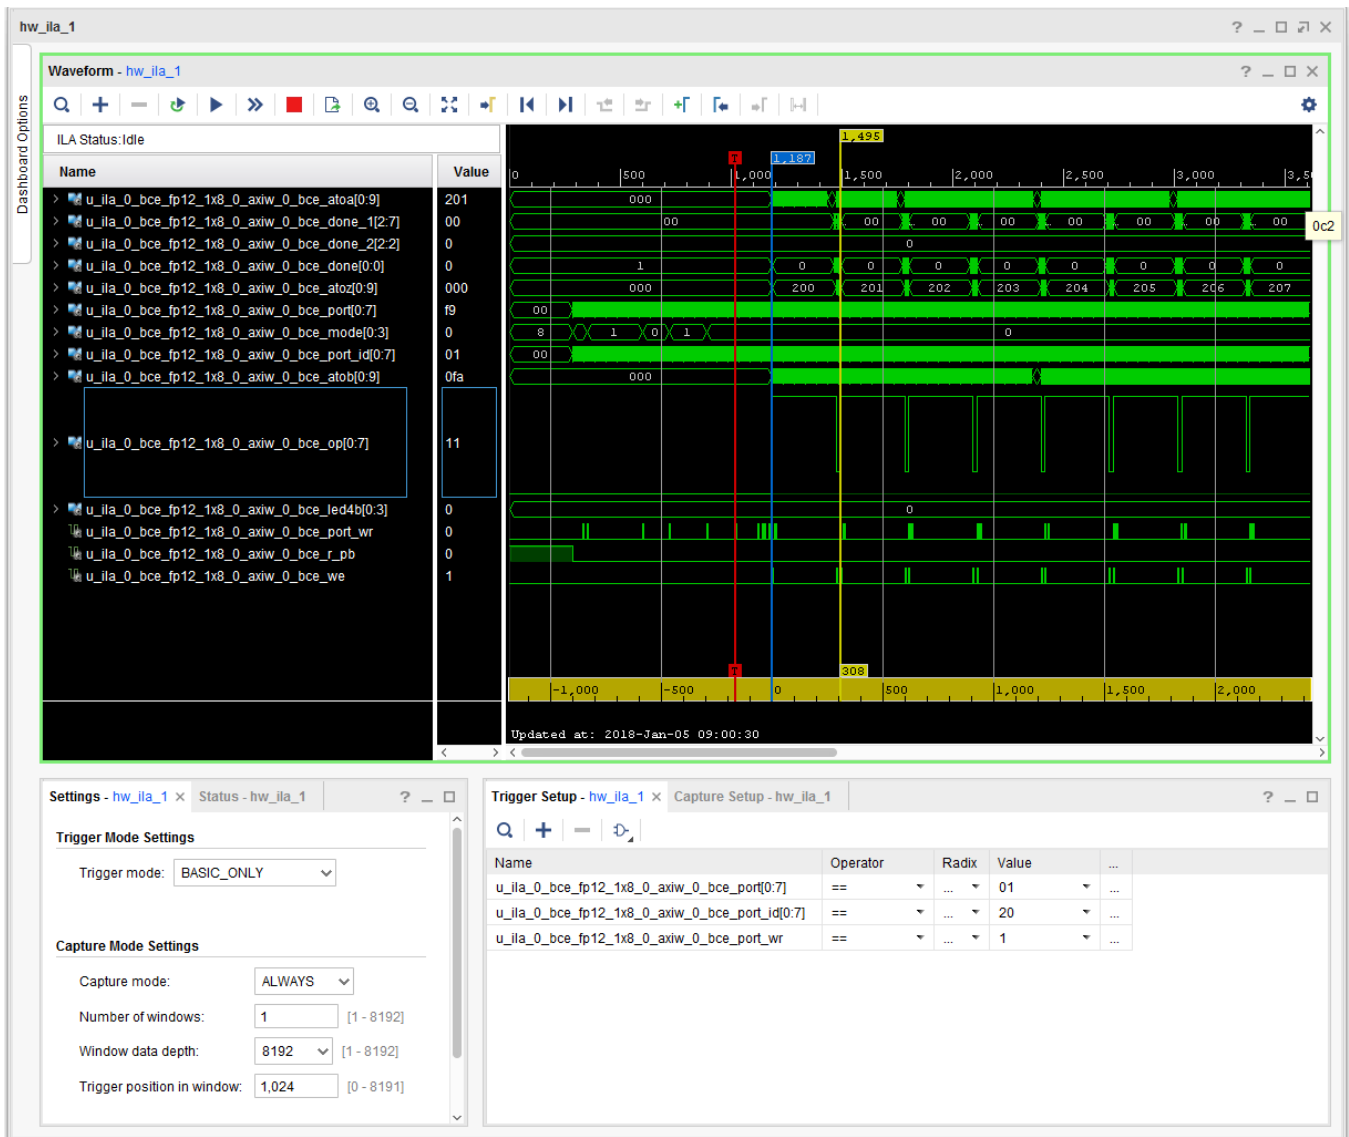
hw_ila_1

Dashboard Options

Waveform - hw_ila_1

ILA Status:Idle

| Name | Value |
|---|---|
| u_ila_0_bce_fp12_1x8_0_axiw_0_bce_atoa[0:9] | 201 |
| u_ila_0_bce_fp12_1x8_0_axiw_0_bce_done_1[2:7] | 00 |
| u_ila_0_bce_fp12_1x8_0_axiw_0_bce_done_2[2:2] | 0 |
| u_ila_0_bce_fp12_1x8_0_axiw_0_bce_done[0:0] | 0 |
| u_ila_0_bce_fp12_1x8_0_axiw_0_bce_atoz[0:9] | 000 |
| u_ila_0_bce_fp12_1x8_0_axiw_0_bce_port[0:7] | f9 |
| u_ila_0_bce_fp12_1x8_0_axiw_0_bce_mode[0:3] | 0 |
| u_ila_0_bce_fp12_1x8_0_axiw_0_bce_port_id[0:7] | 01 |
| u_ila_0_bce_fp12_1x8_0_axiw_0_bce_atob[0:9] | 0fa |
| u_ila_0_bce_fp12_1x8_0_axiw_0_bce_op[0:7] | 11 |
| u_ila_0_bce_fp12_1x8_0_axiw_0_bce_led4b[0:3] | 0 |
| u_ila_0_bce_fp12_1x8_0_axiw_0_bce_port_wr | 0 |
| u_ila_0_bce_fp12_1x8_0_axiw_0_bce_r_pb | 0 |
| u_ila_0_bce_fp12_1x8_0_axiw_0_bce_we | 1 |

1,495 T 1,187
0 500 1,000 1,500 2,000 2,500 3,000 3,5
000
00 00 00 00 00 00 00 00 0c2
0
1 0 0 0 0 0 0 0
000 200 201 202 203 204 205 206 207
00
8 1 0 1 0
00
000
0
T 308
-1,000 -500 0 500 1,000 1,500 2,000
Updated at: 2018-Jan-05 09:00:30

Settings - hw_ila_1 × Status - hw_ila_1

Trigger Mode Settings
Trigger mode: BASIC_ONLY

Capture Mode Settings
Capture mode: ALWAYS
Number of windows: 1 [1 - 8192]
Window data depth: 8192 [1 - 8192]
Trigger position in window: 1,024 [0 - 8191]

Trigger Setup - hw_ila_1 × Capture Setup - hw_ila_1

| Name | Operator | Radix | Value | ... |
|---|---|---|---|---|
| u_ila_0_bce_fp12_1x8_0_axiw_0_bce_port[0:7] | == | ... | 01 | ... |
| u_ila_0_bce_fp12_1x8_0_axiw_0_bce_port_id[0:7] | == | ... | 20 | ... |
| u_ila_0_bce_fp12_1x8_0_axiw_0_bce_port_wr | == | ... | 1 | ... |